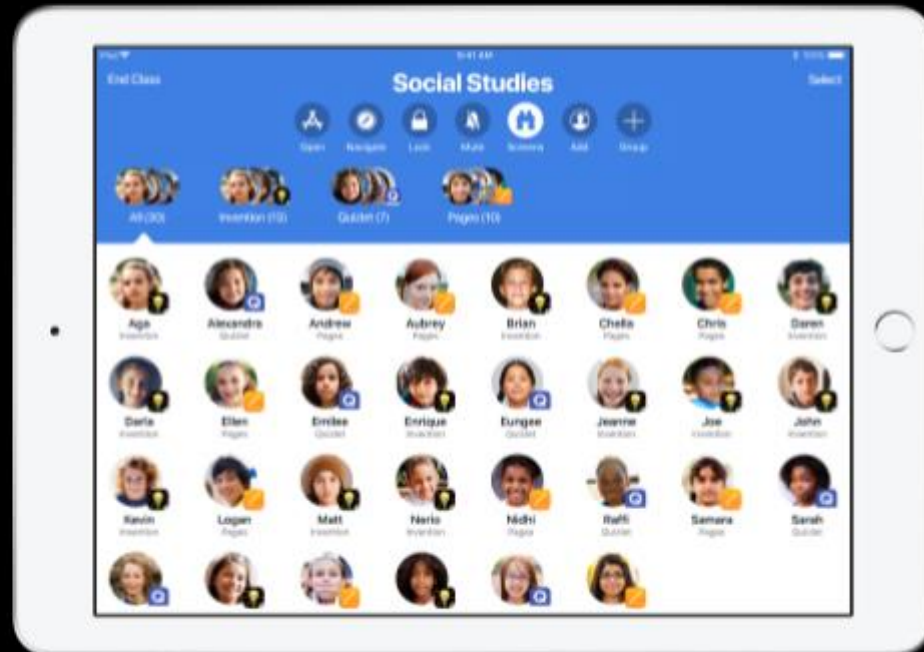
iPad
9:41 AM
100%
End Class
Social Studies
Select
Open
Navigate
Lock
Mute
Screens
Add
Group
All (30)
Invention (13)
Quizlet (7)
Pages (10)

Aga
Invention
Alexandra
Quizlet
Andrew
Pages
Aubrey
Pages
Brian
Invention
Chella
Pages
Chris
Pages
Daren
Invention

Darla
Invention
Ellen
Pages
Emilee
Quizlet
Enrique
Invention
Eungee
Quizlet
Jeanne
Invention
Joe
Invention
John
Invention

Kevin
Invention
Logan
Pages
Matt
Invention
Nerio
Invention
Nidhi
Pages
Raffi
Quizlet
Samana
Pages
Sarah
Quizlet